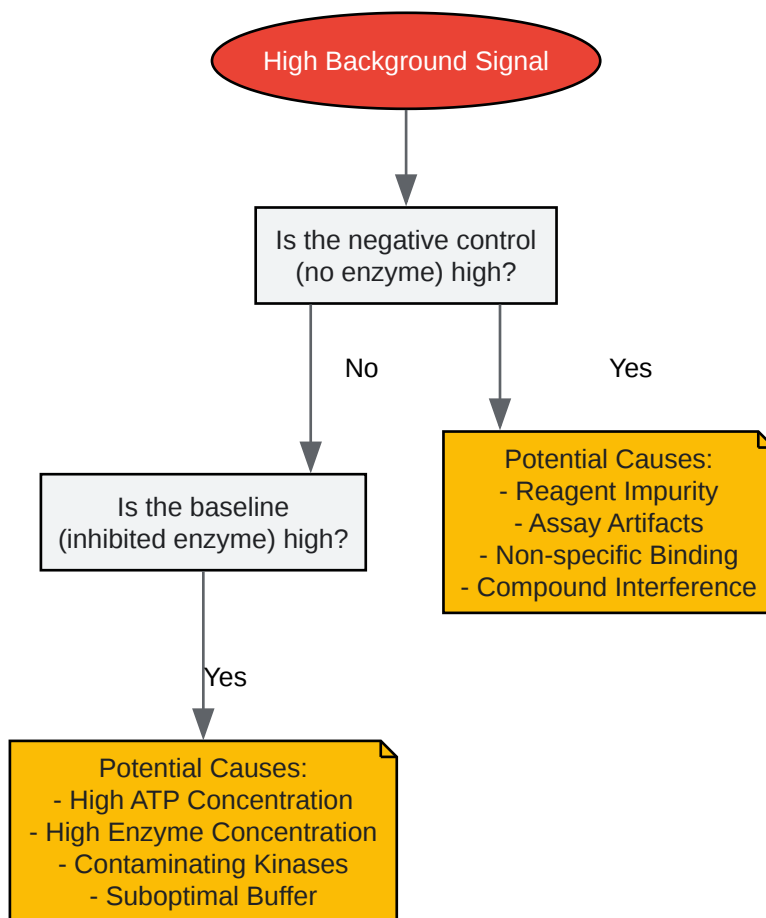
High Background Signal

Is the negative control (no enzyme) high?

No

Yes

Potential Causes:
- Reagent Impurity
- Assay Artifacts
- Non-specific Binding
- Compound Interference

Is the baseline (inhibited enzyme) high?

Yes

Potential Causes:
- High ATP Concentration
- High Enzyme Concentration
- Contaminating Kinases
- Suboptimal Buffer